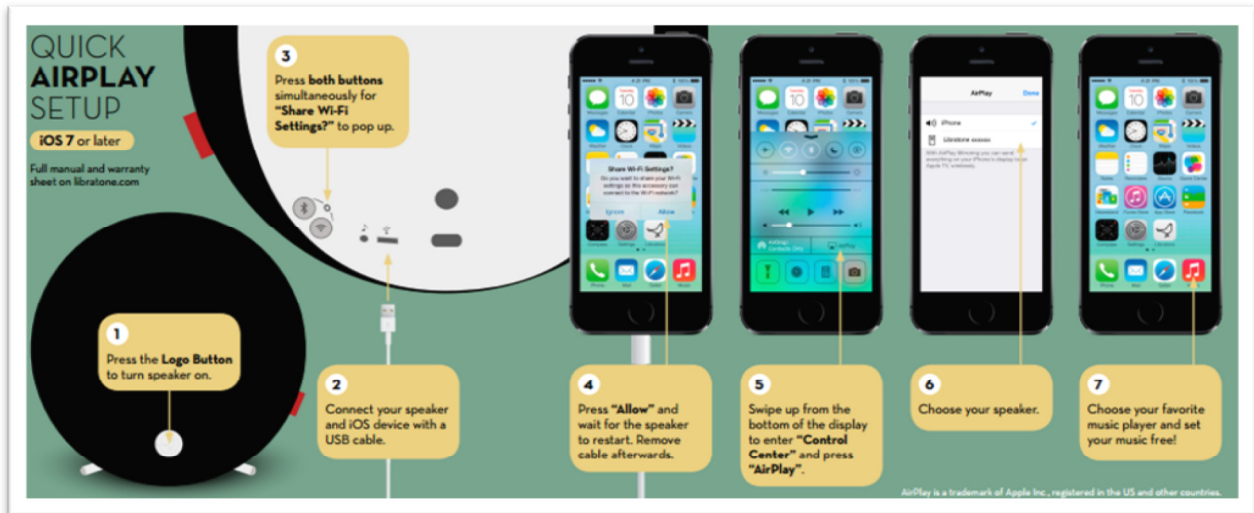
QUICK AIRPLAY SETUP

iOS 7 or later

Full manual and warranty sheet on libratone.com

1
Press the Logo Button to turn speaker on.

2
Connect your speaker and iOS device with a USB cable.

3
Press both buttons simultaneously for "Share Wi-Fi Settings?" to pop up.

Share Wi-Fi Settings?
Ignore
Allow

AirPlay
Done
iPhone
Libratone

4
Press "Allow" and wait for the speaker to restart. Remove cable afterwards.

5
Swipe up from the bottom of the display to enter "Control Center" and press "AirPlay".

6
Choose your speaker.

7
Choose your favorite music player and set your music free!

AirPlay is a trademark of Apple Inc., registered in the US and other countries.